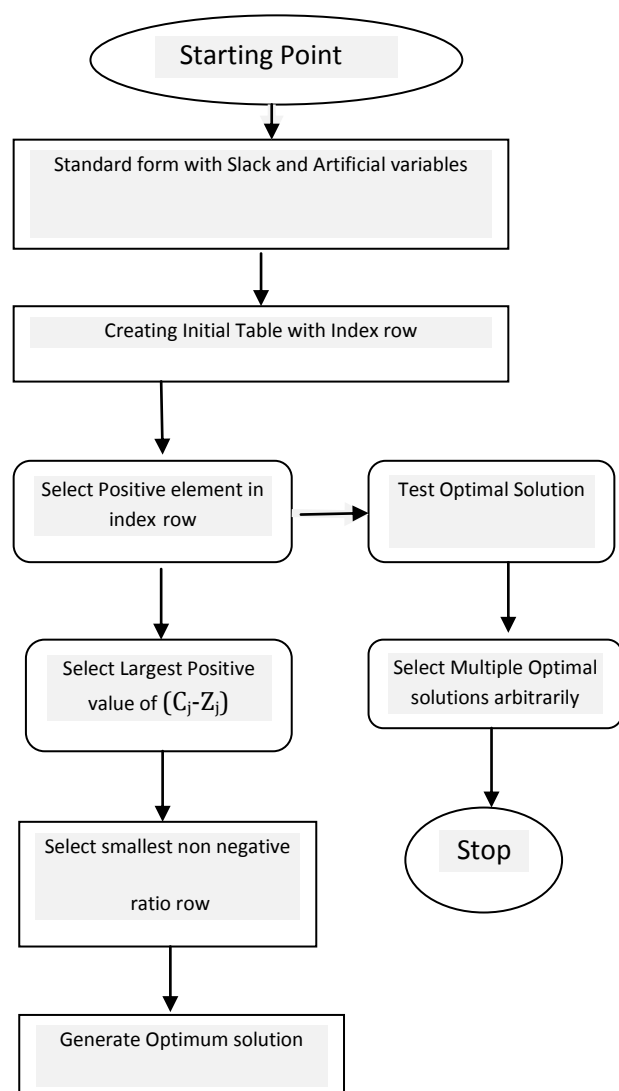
Starting Point

Standard form with Slack and Artificial variables

Creating Initial Table with Index row

Select Positive element in index row

Test Optimal Solution

Select Largest Positive value of $(C_j - Z_j)$

Select Multiple Optimal solutions arbitrarily

Stop

Select smallest non negative ratio row

Generate Optimum solution